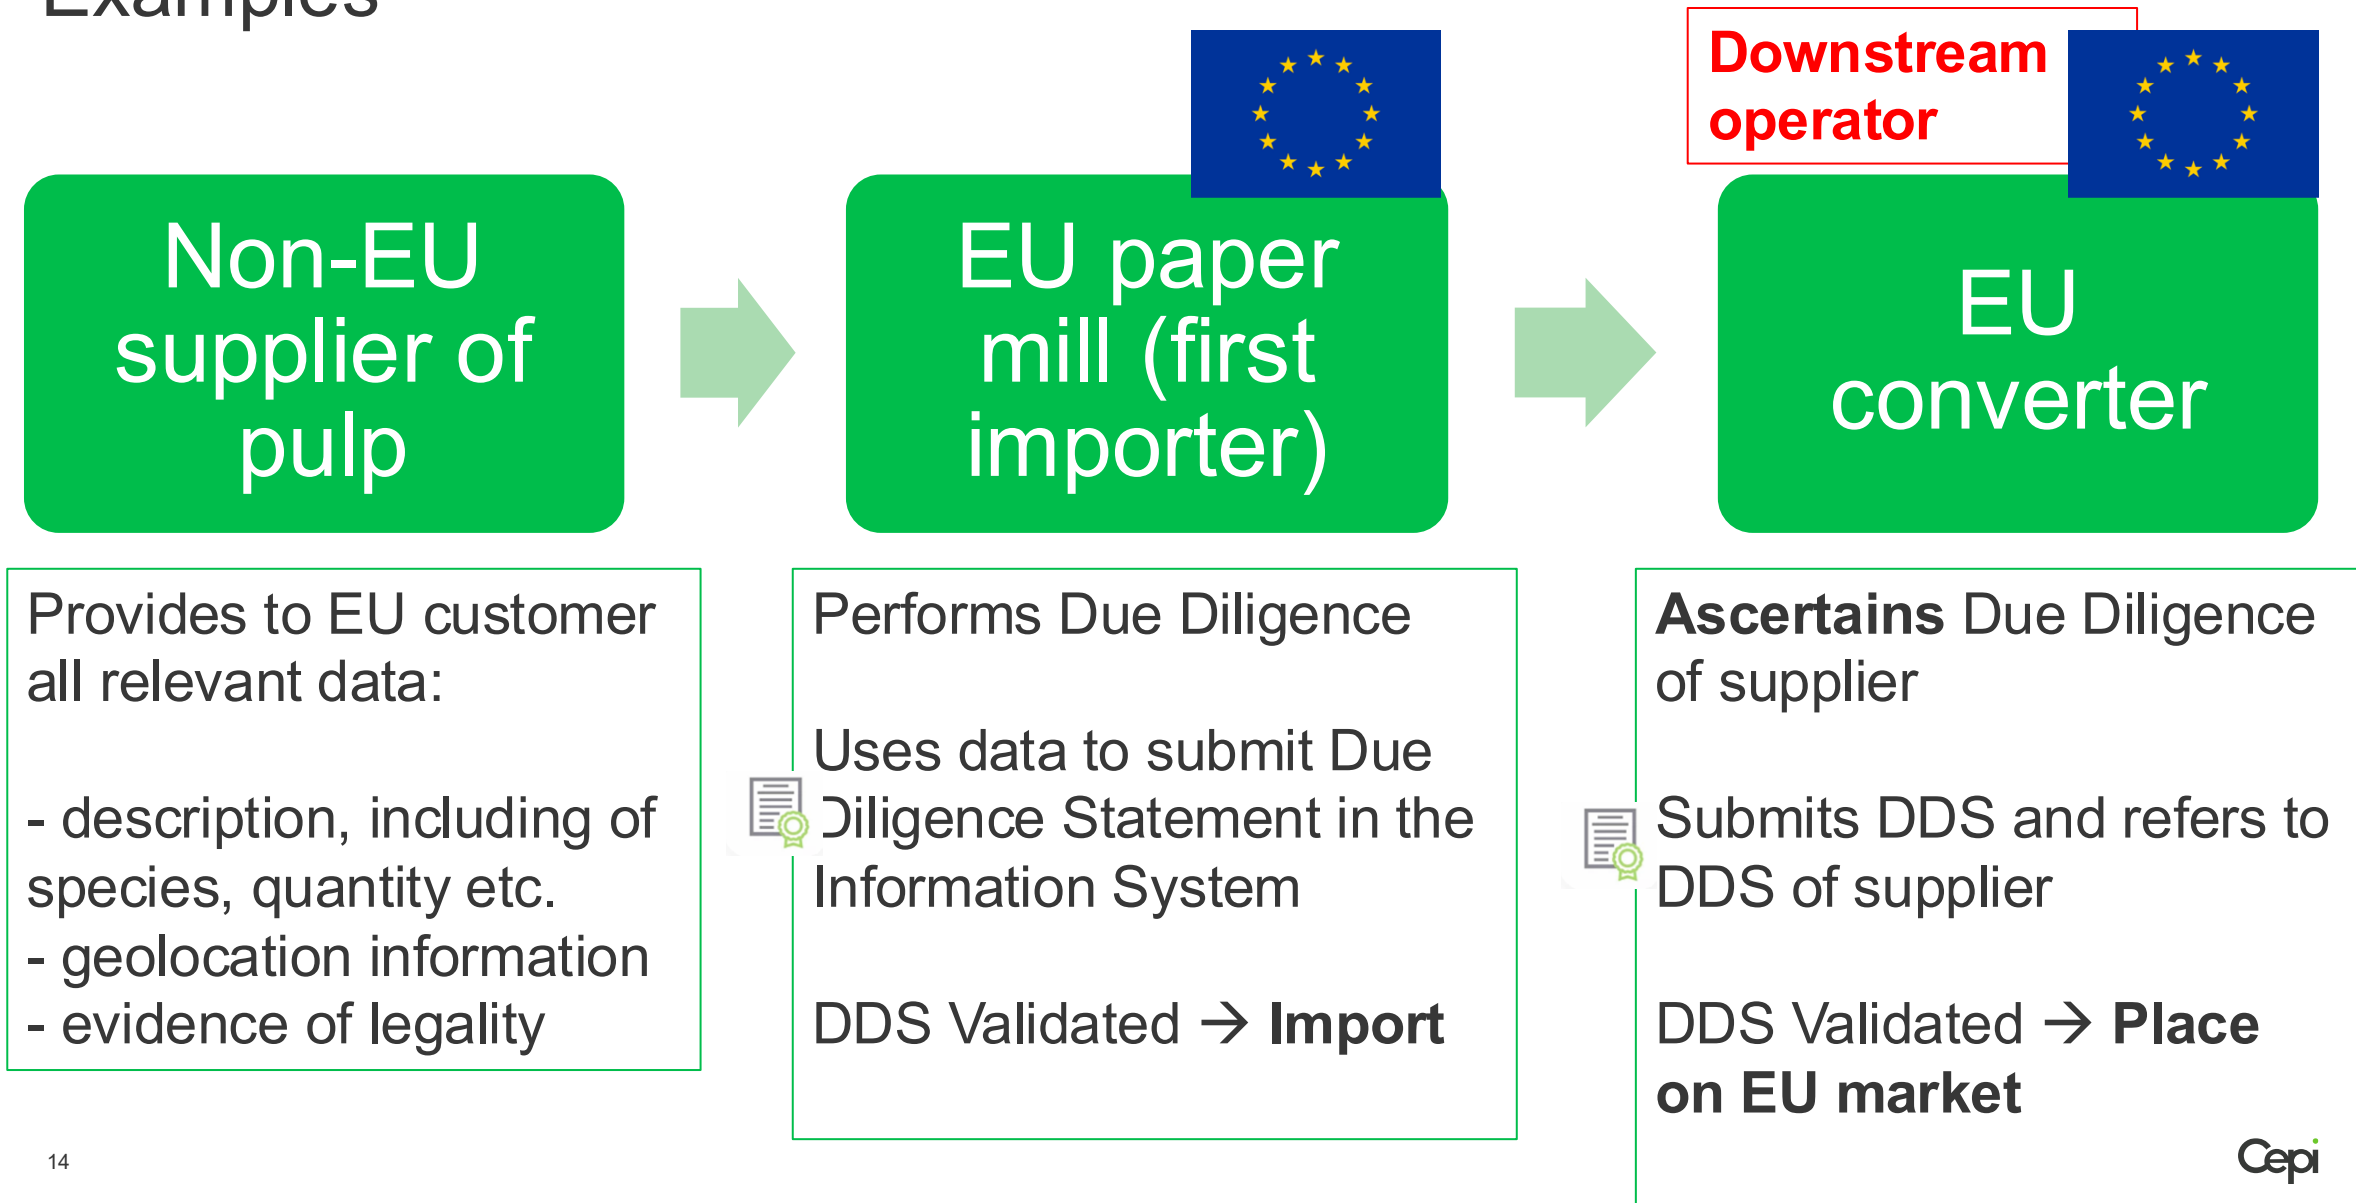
Examples

Downstream operator

Non-EU supplier of pulp

EU paper mill (first importer)

EU converter

Provides to EU customer all relevant data:

- description, including of species, quantity etc.
- geolocation information
- evidence of legality

Performs Due Diligence

Uses data to submit Due Diligence Statement in the Information System

DDS Validated → **Import**

**Ascertains** Due Diligence of supplier

Submits DDS and refers to DDS of supplier

DDS Validated → **Place on EU market**

14

Cepi